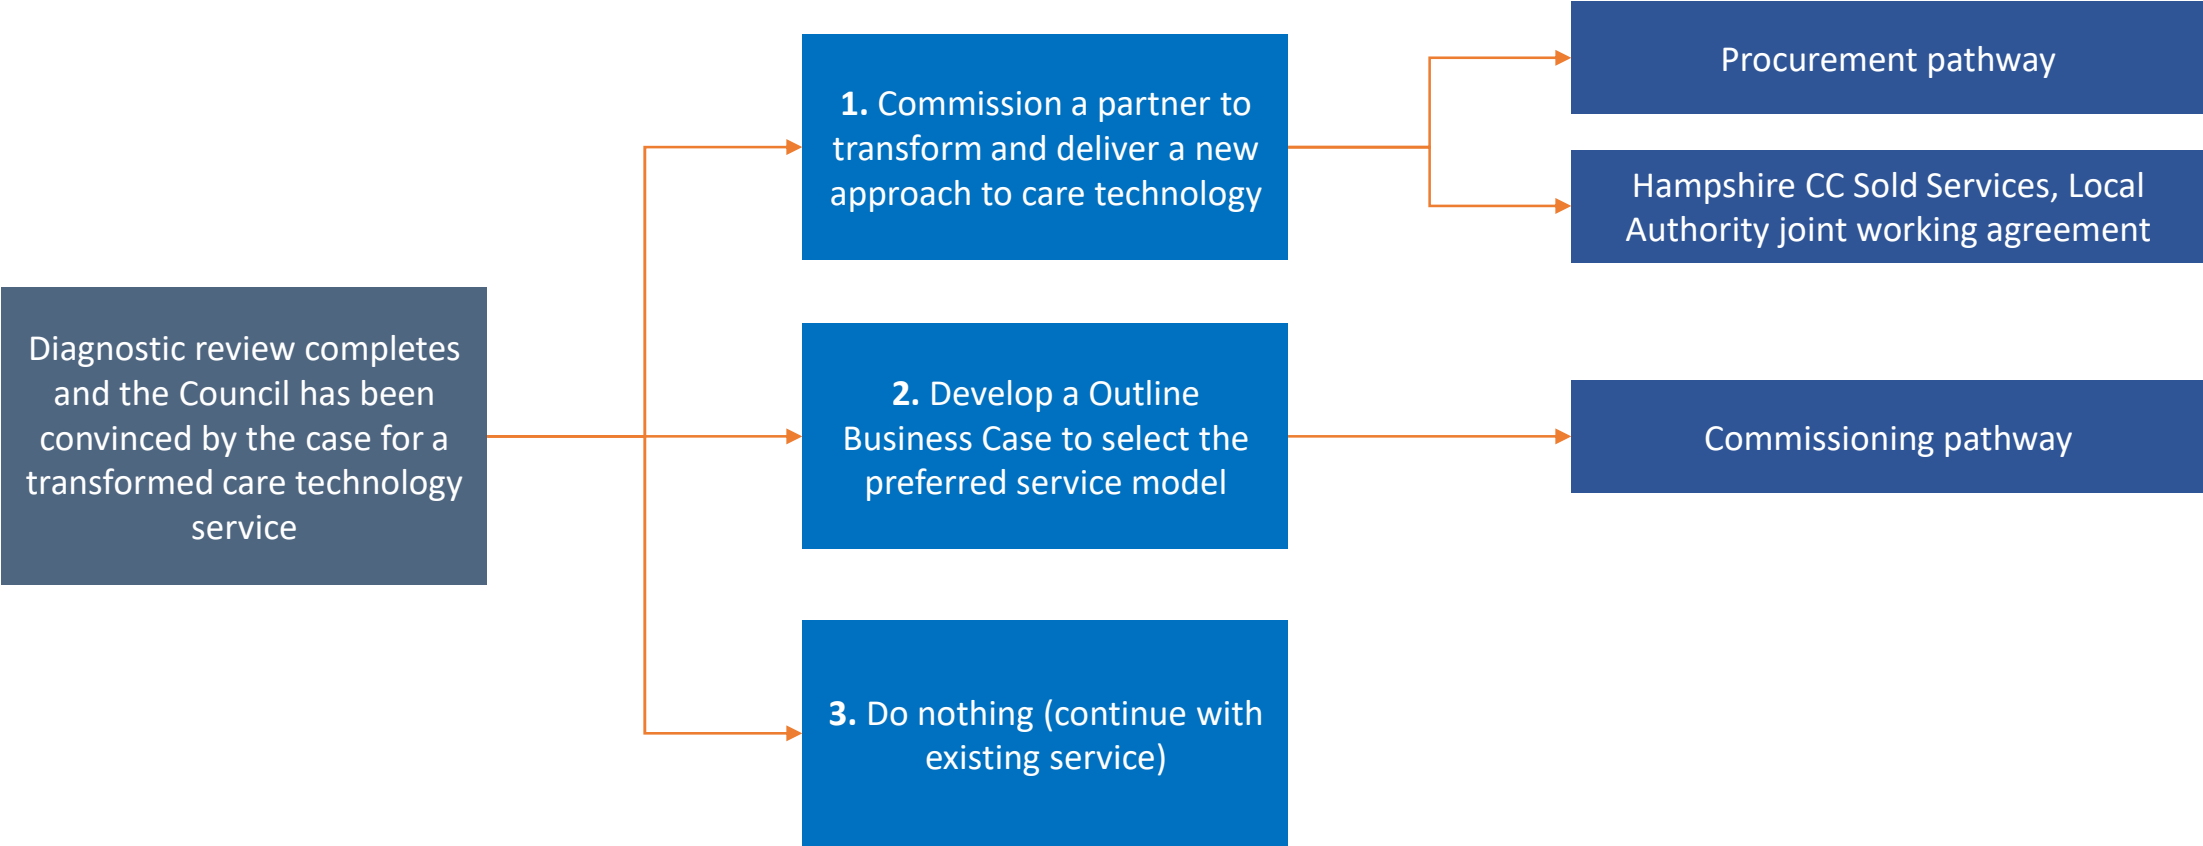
Diagnostic review completes and the Council has been convinced by the case for a transformed care technology service

1. Commission a partner to transform and deliver a new approach to care technology

2. Develop a Outline Business Case to select the preferred service model

3. Do nothing (continue with existing service)

Procurement pathway

Hampshire CC Sold Services, Local Authority joint working agreement

Commissioning pathway